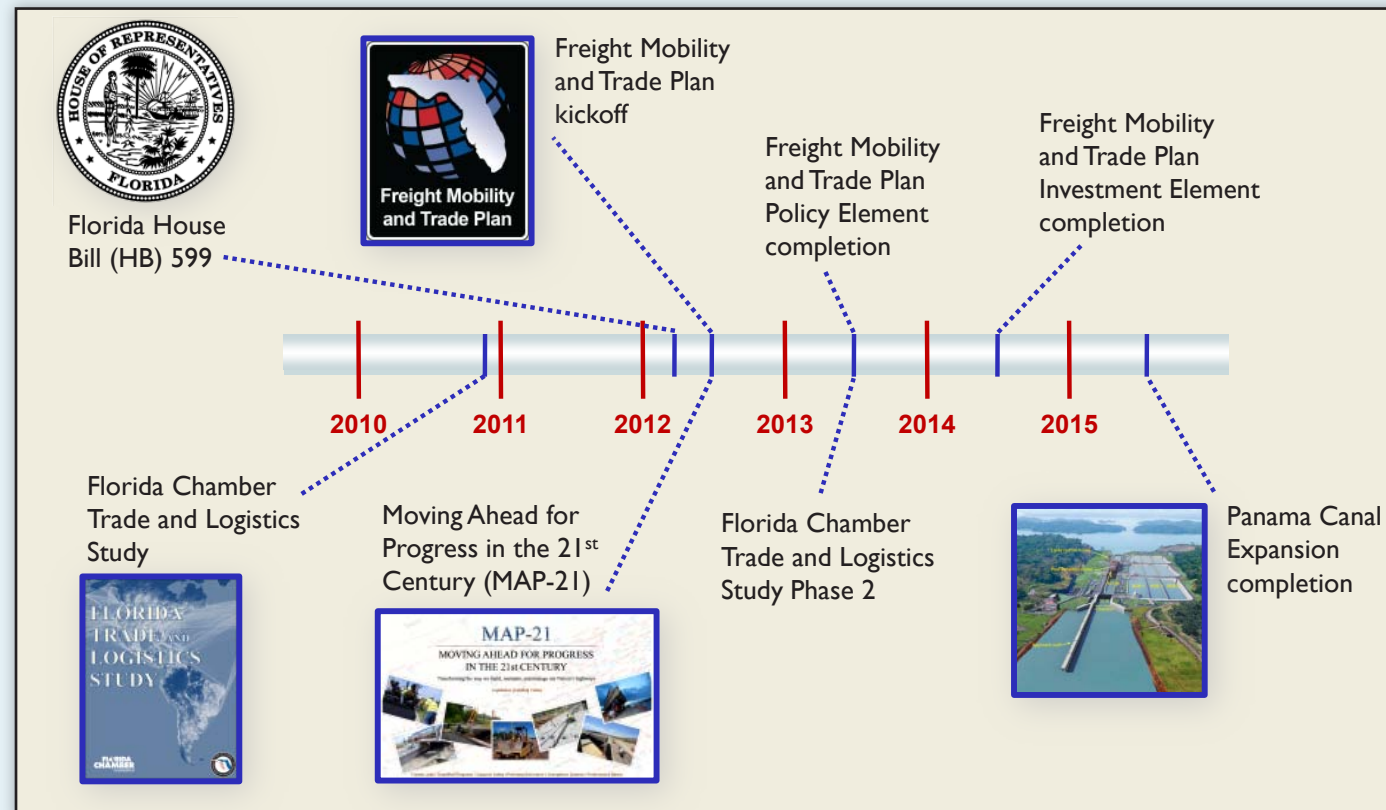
HOUSE OF REPRESENTATIVES
FLORIDA

Florida House Bill (HB) 599

Freight Mobility and Trade Plan

Freight Mobility and Trade Plan kickoff

Freight Mobility and Trade Plan Policy Element completion

Freight Mobility and Trade Plan Investment Element completion

2010
2011
2012
2013
2014
2015

Florida Chamber Trade and Logistics Study

FLORIDA TRADE AND LOGISTICS STUDY

FLORIDA CHAMBER

Moving Ahead for Progress in the 21$^{st}$ Century (MAP-21)

MAP-21
MOVING AHEAD FOR PROGRESS IN THE 21st CENTURY

Florida Chamber Trade and Logistics Study Phase 2

Panama Canal Expansion completion